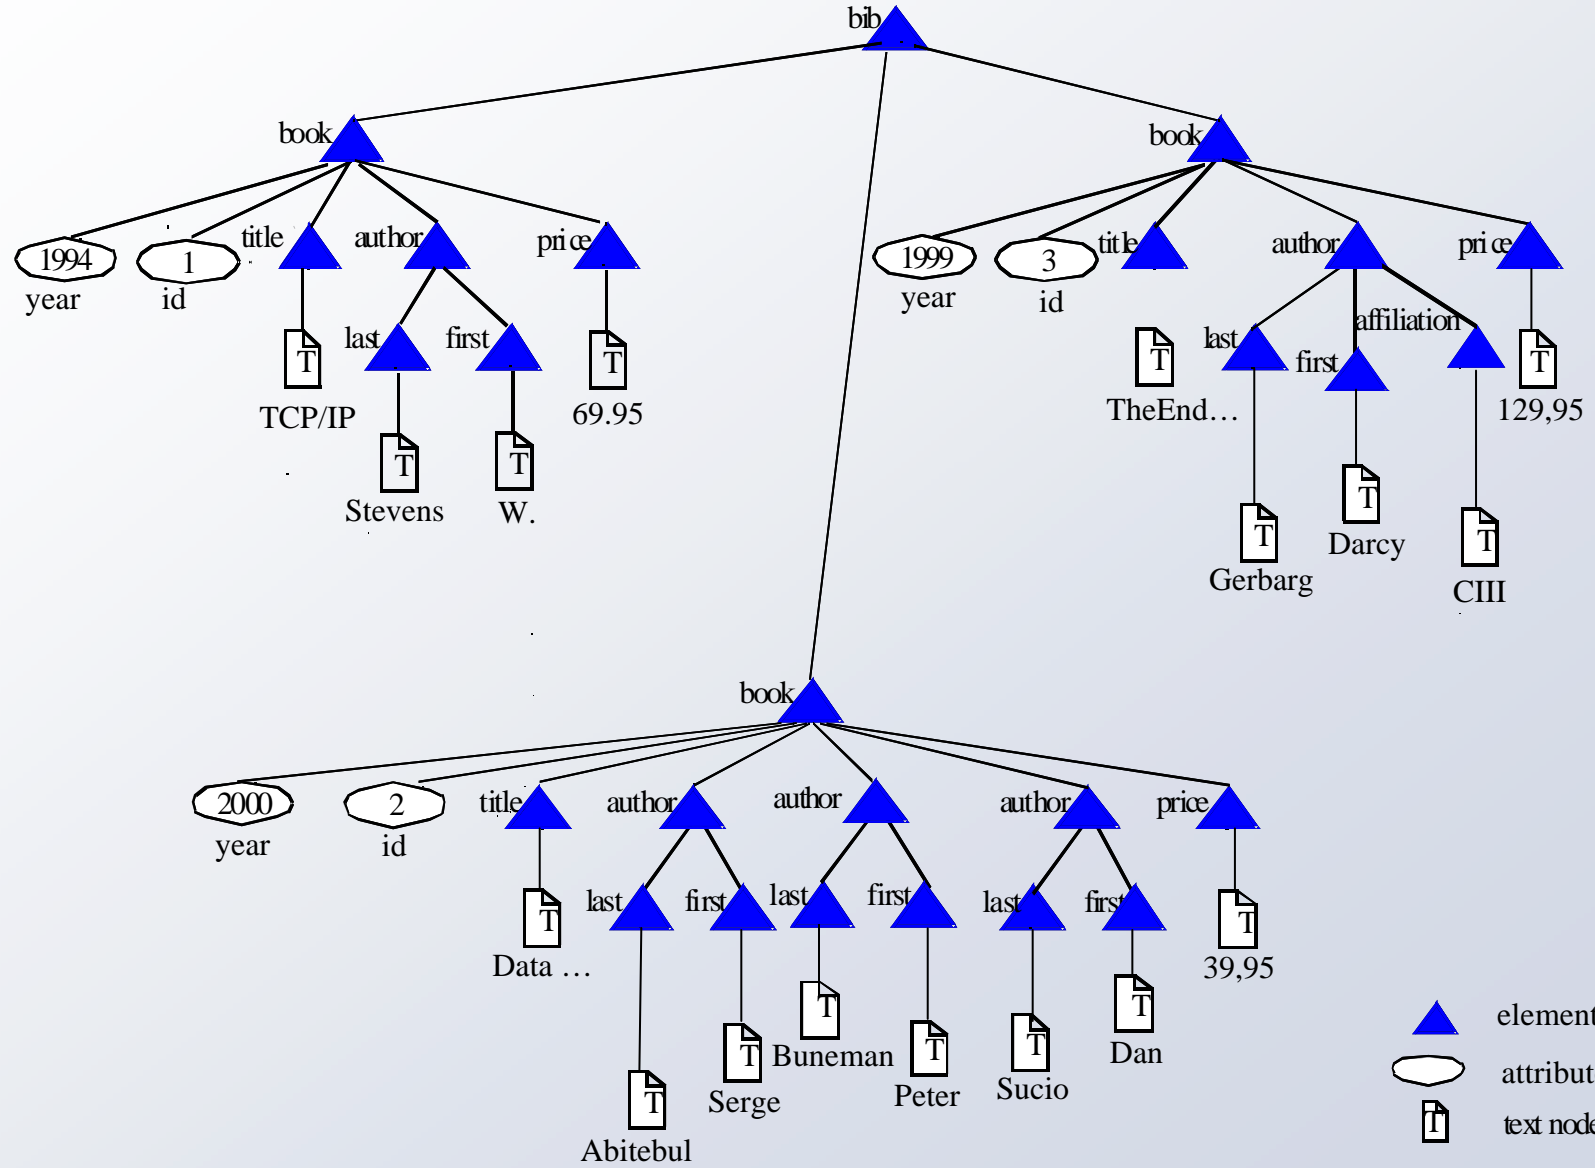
bib

book

1994
year

1
id

title
T
TCP/IP

author
last
T
Stevens
first
T
W.

pri ce
T
69.95

book

1999
year

3
id

title
T
TheEnd…

author
last
T
Gerbarg
first
T
Darcy
affiliation
T
CIII

pri ce
T
129,95

book

2000
year

2
id

title
T
Data …

author
last
T
Abitebul
first
T
Serge

author
last
T
Buneman
first
T
Peter

author
last
T
Sucio
first
T
Dan

price
T
39,95

element
attribut
T
text node